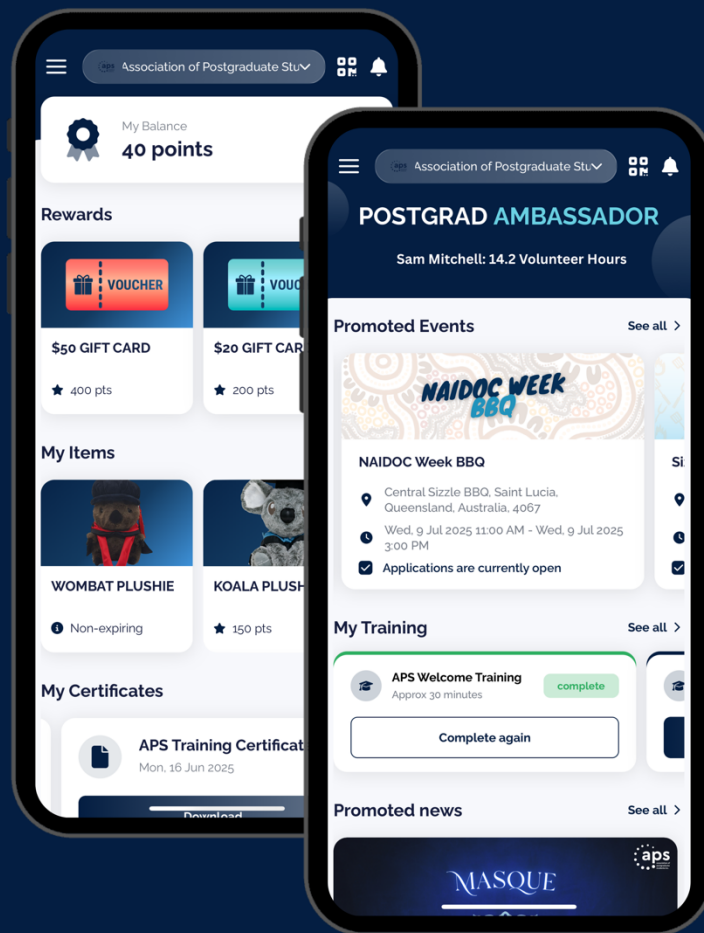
Association of Postgraduate Stu

My Balance
40 points

Rewards

VOUCHER
$50 GIFT CARD
400 pts

VOU
$20 GIFT CAR
200 pts

My Items

WOMBAT PLUSHIE
Non-expiring

KOALA PLUSH
150 pts

My Certificates

APS Training Certificat
Mon, 16 Jun 2025

Download

Association of Postgraduate Stu

POSTGRAD AMBASSADOR
Sam Mitchell: 14.2 Volunteer Hours

Promoted Events
See all

NAIDOC WEEK BBQ

NAIDOC Week BBQ
Central Sizzle BBQ, Saint Lucia, Queensland, Australia, 4067
Wed, 9 Jul 2025 11:00 AM - Wed, 9 Jul 2025 3:00 PM
Applications are currently open

Si

My Training
See all

APS Welcome Training
Approx 30 minutes
complete
Complete again

Promoted news
See all

aps
MASQUE